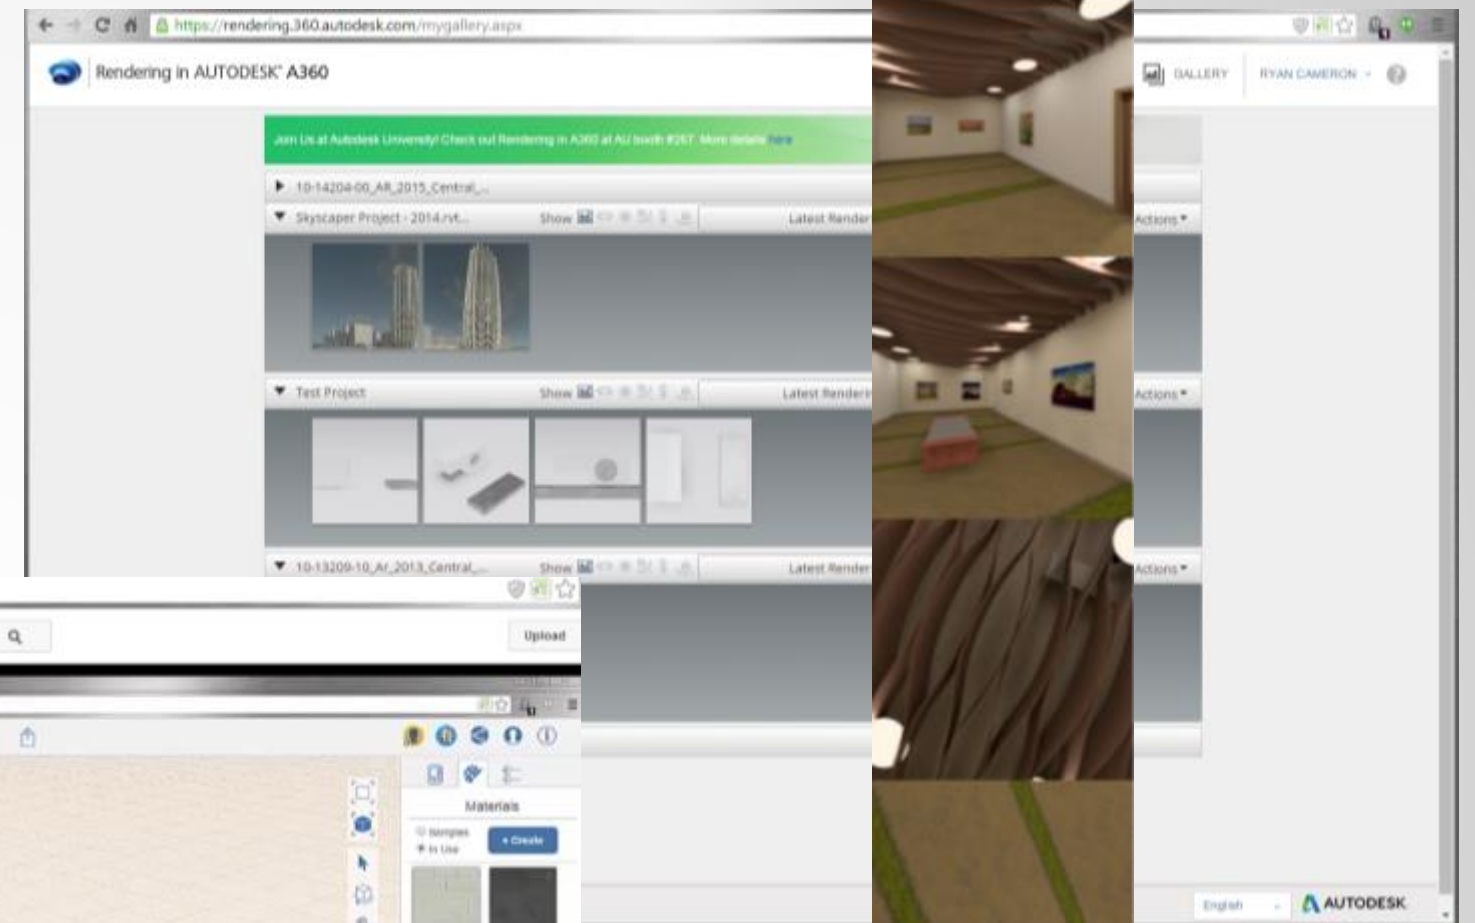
https://rendering.360.autodesk.com/mygallery.aspx

Rendering in AUTODESK® A360

GALLERY

RYAN CAMERON

Join Us at Autodesk University! Check out Rendering in A360 at AU booth #267. More details here

10-14204-00_AR_2015_Central_...

Skyscaper Project - 2014.rvt...

Show

Latest Render

Actions

Test Project

Show

Latest Render

Actions

10-13209-10_Ar_2013_Central_...

Show

Latest Render

Actions

Upload

Materials

Samples

In Use

+ Create

English

AUTODESK